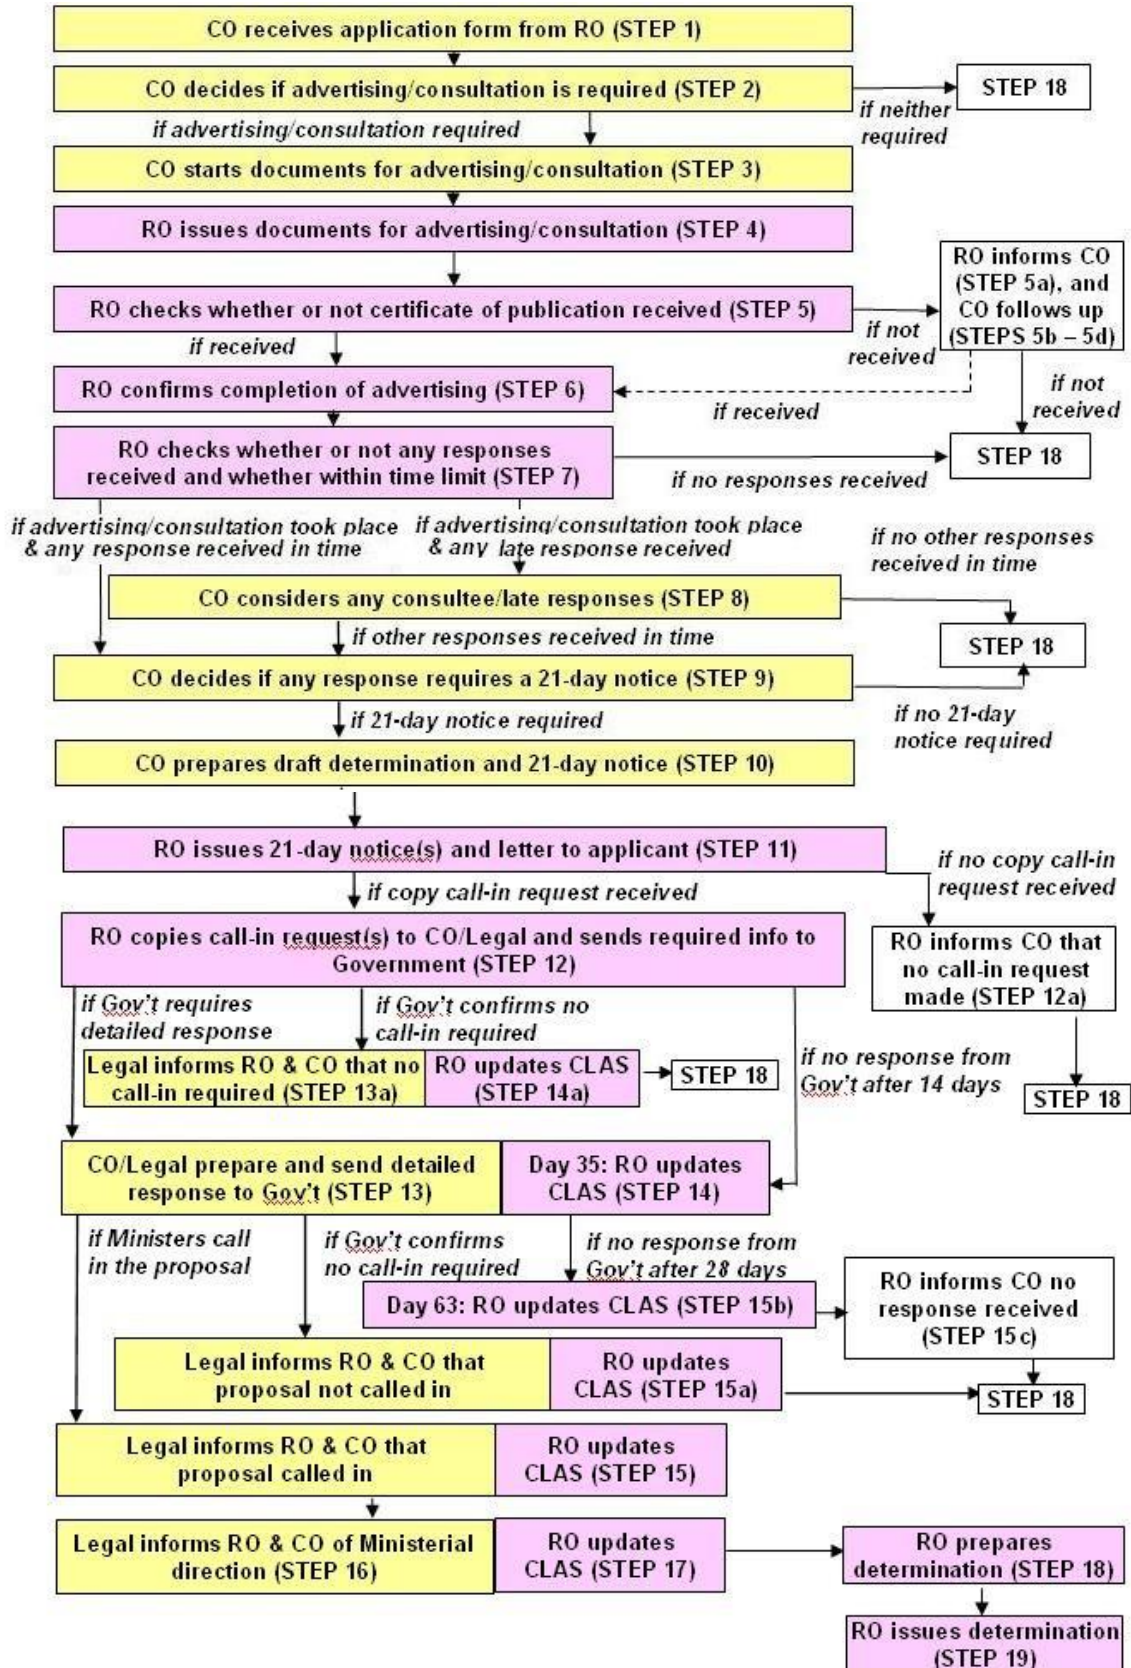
CO receives application form from RO (STEP 1)

CO decides if advertising/consultation is required (STEP 2)

if neither required

STEP 18

if advertising/consultation required

CO starts documents for advertising/consultation (STEP 3)

RO issues documents for advertising/consultation (STEP 4)

RO checks whether or not certificate of publication received (STEP 5)

if not received

RO informs CO (STEP 5a), and CO follows up (STEPS 5b – 5d)

if received

RO confirms completion of advertising (STEP 6)

if received

if not received

RO checks whether or not any responses received and whether within time limit (STEP 7)

if no responses received

STEP 18

if advertising/consultation took place & any response received in time

if advertising/consultation took place & any late response received

if no other responses received in time

CO considers any consultee/late responses (STEP 8)

if other responses received in time

STEP 18

CO decides if any response requires a 21-day notice (STEP 9)

if 21-day notice required

if no 21-day notice required

CO prepares draft determination and 21-day notice (STEP 10)

RO issues 21-day notice(s) and letter to applicant (STEP 11)

if no copy call-in request received

if copy call-in request received

RO copies call-in request(s) to CO/Legal and sends required info to Government (STEP 12)

RO informs CO that no call-in request made (STEP 12a)

if Gov't requires detailed response

if Gov't confirms no call-in required

Legal informs RO & CO that no call-in required (STEP 13a)

RO updates CLAS (STEP 14a)

STEP 18

if no response from Gov't after 14 days

STEP 18

CO/Legal prepare and send detailed response to Gov't (STEP 13)

Day 35: RO updates CLAS (STEP 14)

if Ministers call in the proposal

if Gov't confirms no call-in required

if no response from Gov't after 28 days

Day 63: RO updates CLAS (STEP 15b)

RO informs CO no response received (STEP 15c)

Legal informs RO & CO that proposal not called in

RO updates CLAS (STEP 15a)

STEP 18

Legal informs RO & CO that proposal called in

RO updates CLAS (STEP 15)

Legal informs RO & CO of Ministerial direction (STEP 16)

RO updates CLAS (STEP 17)

RO prepares determination (STEP 18)

RO issues determination (STEP 19)